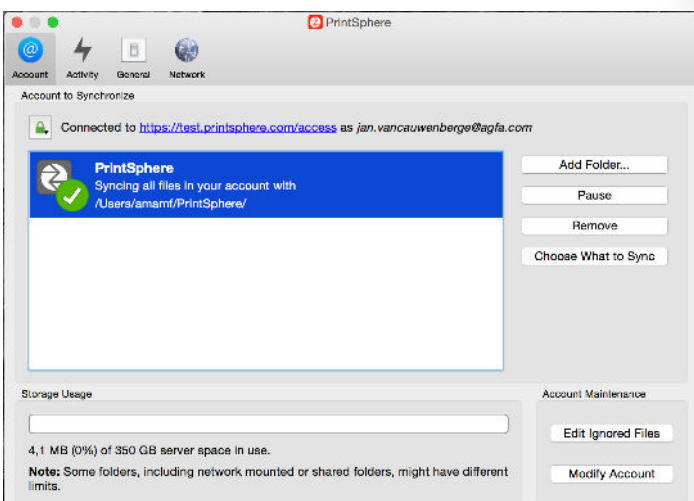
PrintSphere

Account Activity General Network

Account to Synchronize

Connected to https://test.printsphere.com/access as jan.vancauwenberge@agfa.com

PrintSphere
Syncing all files in your account with /Users/amamf/PrintSphere/

Add Folder...

Pause

Remove

Choose What to Sync

Storage Usage

4,1 MB (0%) of 350 GB server space in use.

**Note:** Some folders, including network mounted or shared folders, might have different limits.

Account Maintenance

Edit Ignored Files

Modify Account